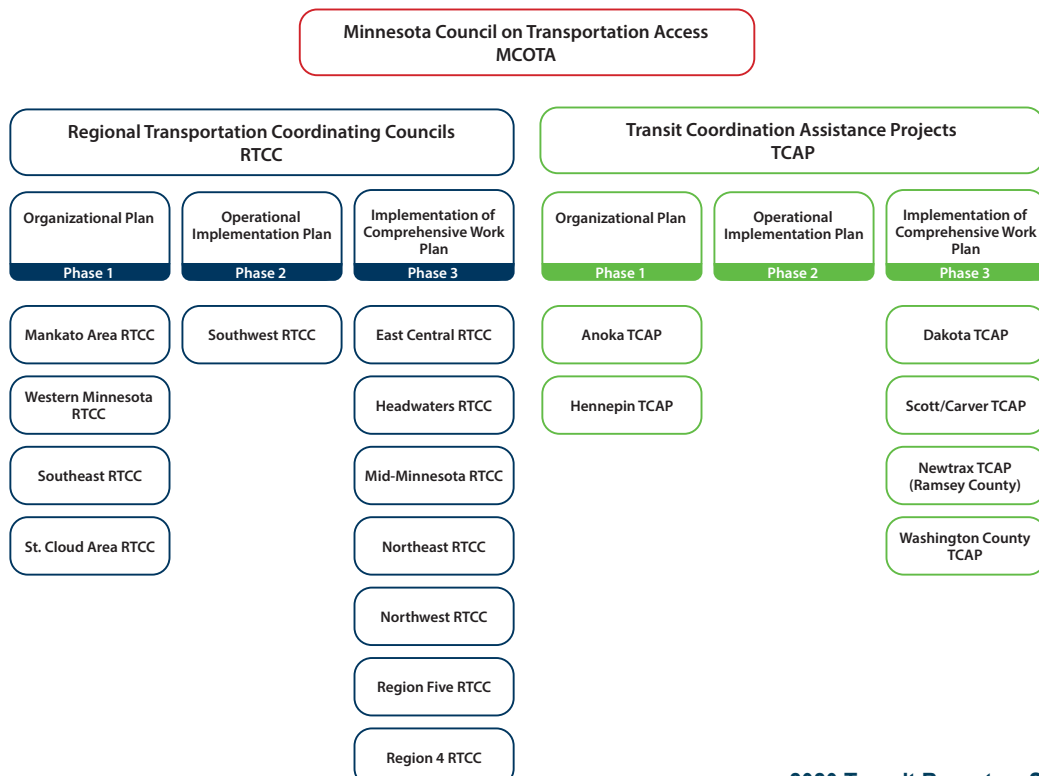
Minnesota Council on Transportation Access
MCOTA

Regional Transportation Coordinating Councils
RTCC

Organizational Plan
Phase 1

Operational Implementation Plan
Phase 2

Implementation of Comprehensive Work Plan
Phase 3

Mankato Area RTCC

Western Minnesota RTCC

Southeast RTCC

St. Cloud Area RTCC

Southwest RTCC

East Central RTCC

Headwaters RTCC

Mid-Minnesota RTCC

Northeast RTCC

Northwest RTCC

Region Five RTCC

Region 4 RTCC

Transit Coordination Assistance Projects
TCAP

Organizational Plan
Phase 1

Operational Implementation Plan
Phase 2

Implementation of Comprehensive Work Plan
Phase 3

Anoka TCAP

Hennepin TCAP

Dakota TCAP

Scott/Carver TCAP

Newtrax TCAP (Ramsey County)

Washington County TCAP

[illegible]